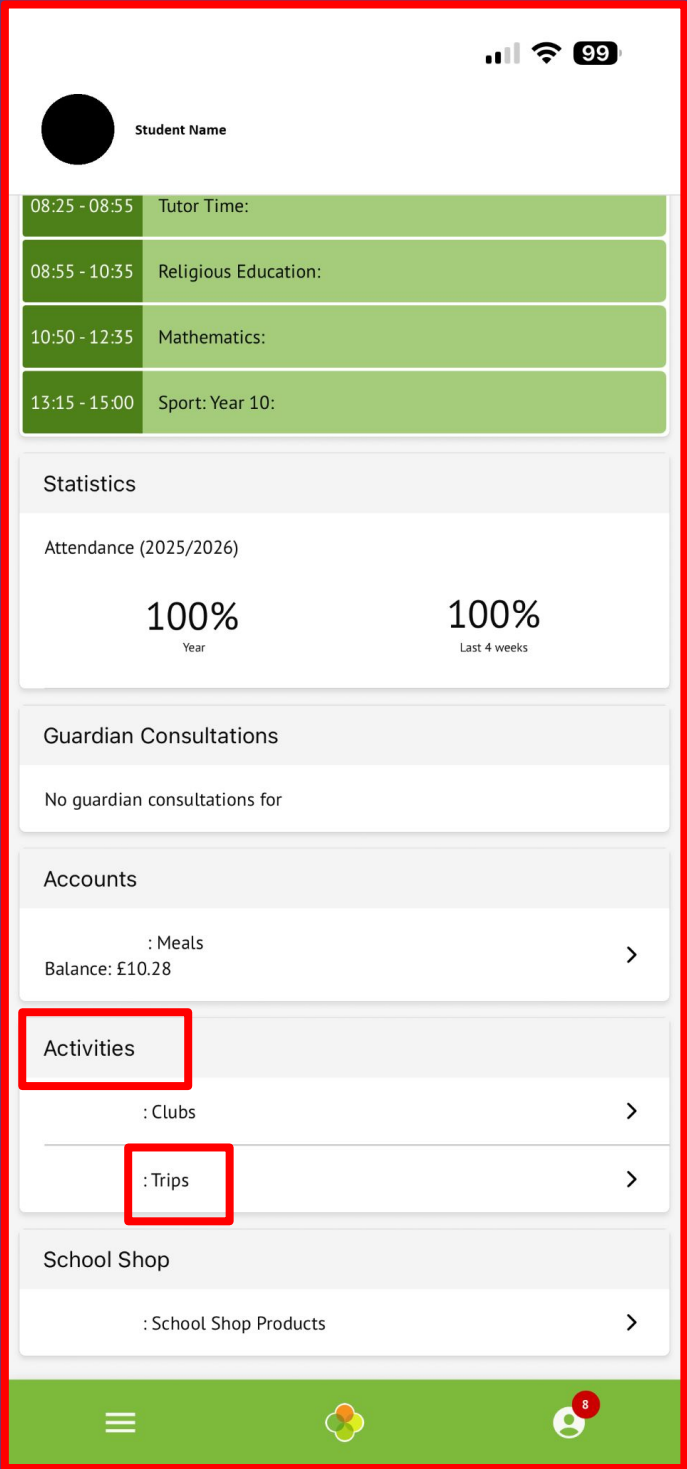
99

Student Name

| 08:25 - 08:55 | Tutor Time: |
|---|---|
| 08:55 - 10:35 | Religious Education: |
| 10:50 - 12:35 | Mathematics: |
| 13:15 - 15:00 | Sport: Year 10: |

Statistics

Attendance (2025/2026)

100%
Year

100%
Last 4 weeks

Guardian Consultations

No guardian consultations for

Accounts

: Meals
Balance: £10.28

Activities

: Clubs

: Trips

School Shop

: School Shop Products

8